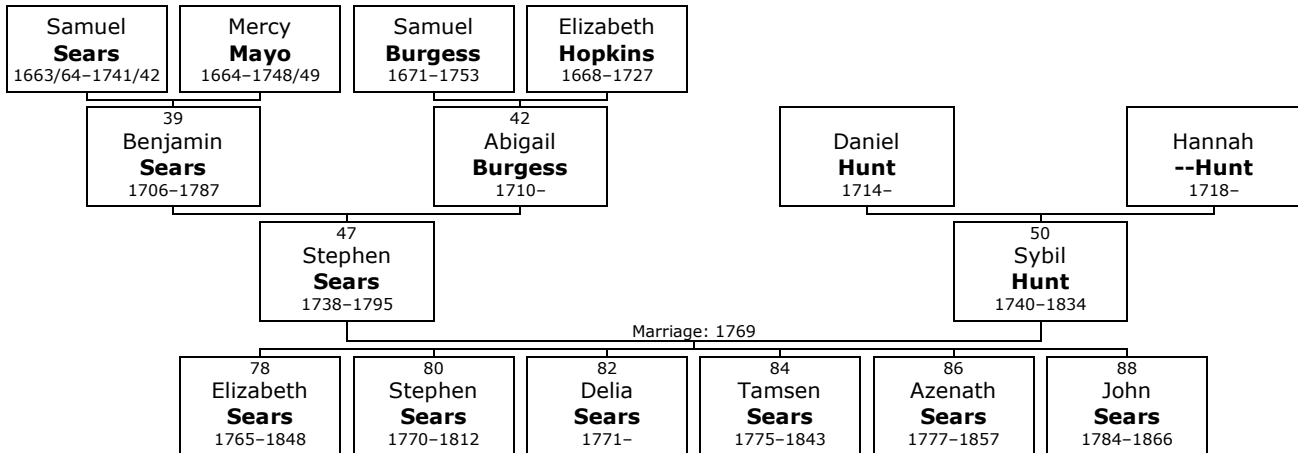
Samuel
**Sears**
1663/64–1741/42

Mercy
**Mayo**
1664–1748/49

Samuel
**Burgess**
1671–1753

Elizabeth
**Hopkins**
1668–1727

39
Benjamin
**Sears**
1706–1787

42
Abigail
**Burgess**
1710–

Daniel
**Hunt**
1714–

Hannah
**--Hunt**
1718–

47
Stephen
**Sears**
1738–1795

50
Sybil
**Hunt**
1740–1834

Marriage: 1769

78
Elizabeth
**Sears**
1765–1848

80
Stephen
**Sears**
1770–1812

82
Delia
**Sears**
1771–

84
Tamsen
**Sears**
1775–1843

86
Azenath
**Sears**
1777–1857

88
John
**Sears**
1784–1866